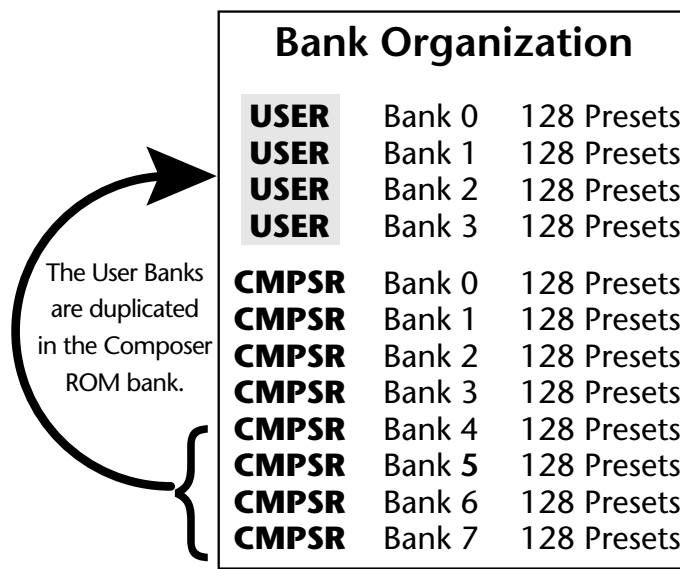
The User Banks are duplicated in the Composer ROM bank.

Bank Organization

| | | |
|---|---|---|
| USER | Bank 0 | 128 Presets |
| USER | Bank 1 | 128 Presets |
| USER | Bank 2 | 128 Presets |
| USER | Bank 3 | 128 Presets |
| CMPSR | Bank 0 | 128 Presets |
| CMPSR | Bank 1 | 128 Presets |
| CMPSR | Bank 2 | 128 Presets |
| CMPSR | Bank 3 | 128 Presets |
| CMPSR | Bank 4 | 128 Presets |
| CMPSR | Bank 5 | 128 Presets |
| CMPSR | Bank 6 | 128 Presets |
| CMPSR | Bank 7 | 128 Presets |